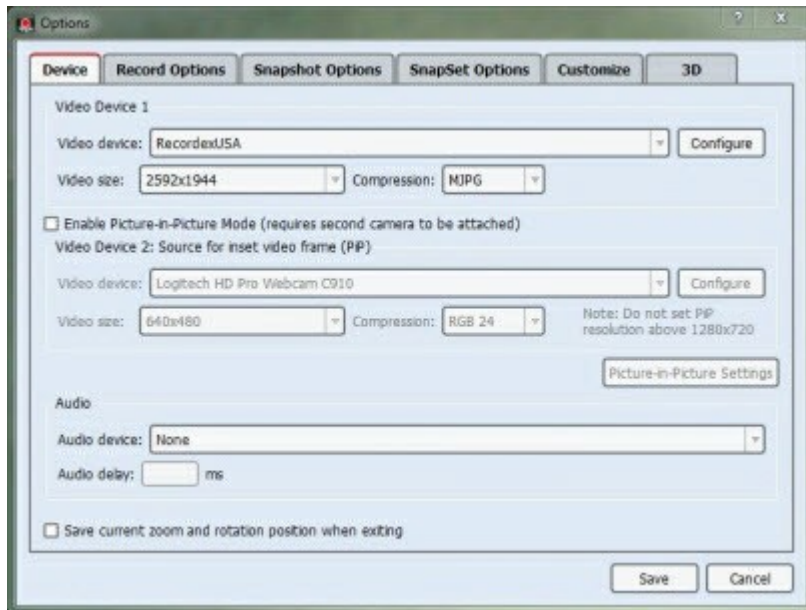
Options

?

Device

Record Options

Snapshot Options

SnapSet Options

Customize

3D

Video Device 1

Video device: RecordexUSA

Configure

Video size: 2592x1944

Compression: MJPG

Enable Picture-in-Picture Mode (requires second camera to be attached)

Video Device 2: Source for inset video frame (PiP)

Video device: Logitech HD Pro Webcam C910

Configure

Video size: 640x480

Compression: RGB 24

Note: Do not set PiP resolution above 1280x720

Picture-in-Picture Settings

Audio

Audio device: None

Audio delay: ms

Save current zoom and rotation position when exiting

Save

Cancel